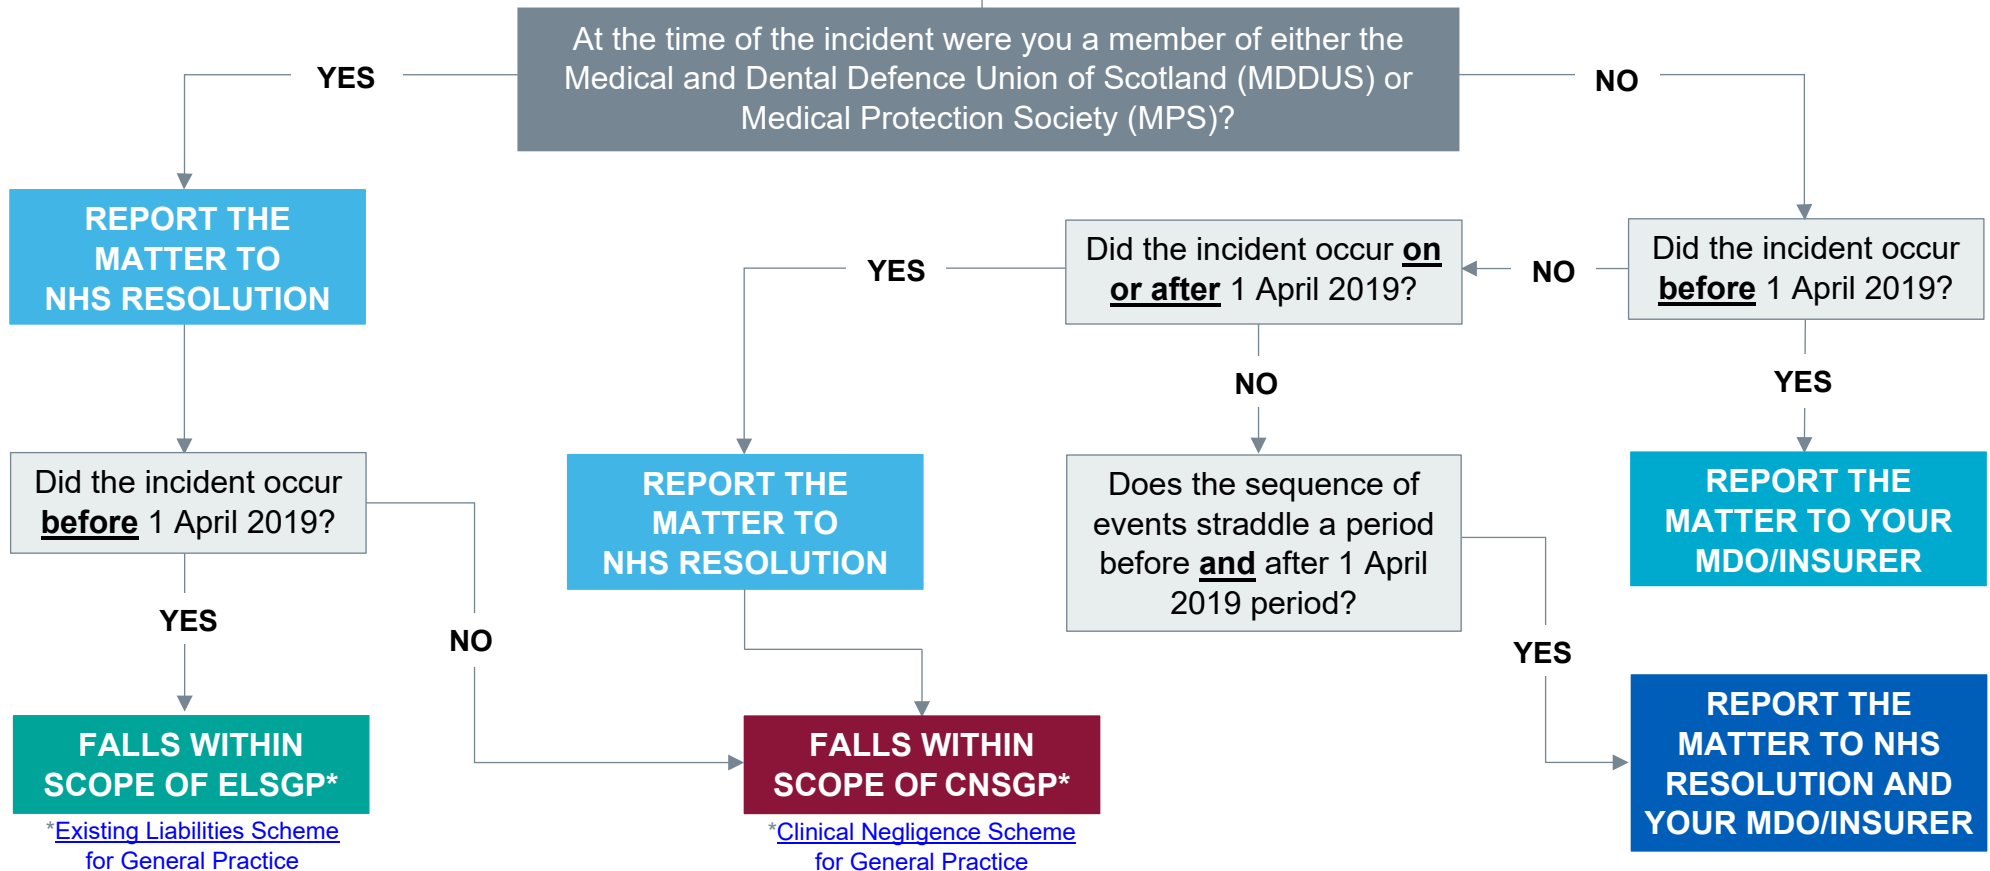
At the time of the incident were you a member of either the Medical and Dental Defence Union of Scotland (MDDUS) or Medical Protection Society (MPS)?

YES

NO

REPORT THE MATTER TO NHS RESOLUTION

Did the incident occur before 1 April 2019?

YES

NO

FALLS WITHIN SCOPE OF ELSGP*

*Existing Liabilities Scheme for General Practice

Did the incident occur on or after 1 April 2019?

YES

REPORT THE MATTER TO NHS RESOLUTION

FALLS WITHIN SCOPE OF CNSGP*

*Clinical Negligence Scheme for General Practice

NO

Did the incident occur before 1 April 2019?

NO

Does the sequence of events straddle a period before and after 1 April 2019 period?

YES

YES

REPORT THE MATTER TO YOUR MDO/INSURER

REPORT THE MATTER TO NHS RESOLUTION AND YOUR MDO/INSURER